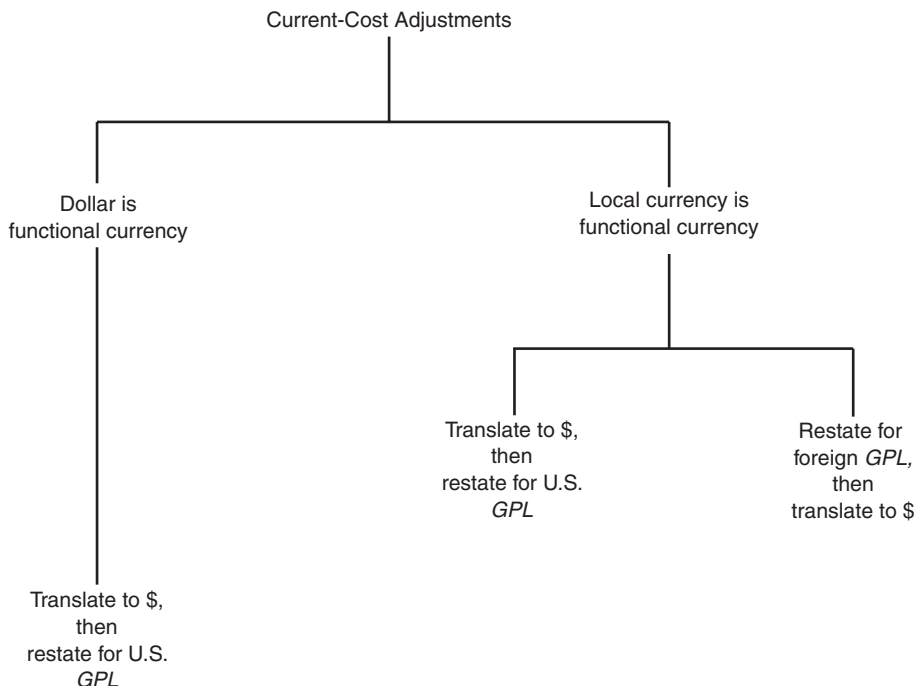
Current-Cost Adjustments

Dollar is functional currency

Local currency is functional currency

Translate to \$, then restate for U.S. GPL

Restate for foreign GPL, then translate to \$

Translate to \$, then restate for U.S. GPL